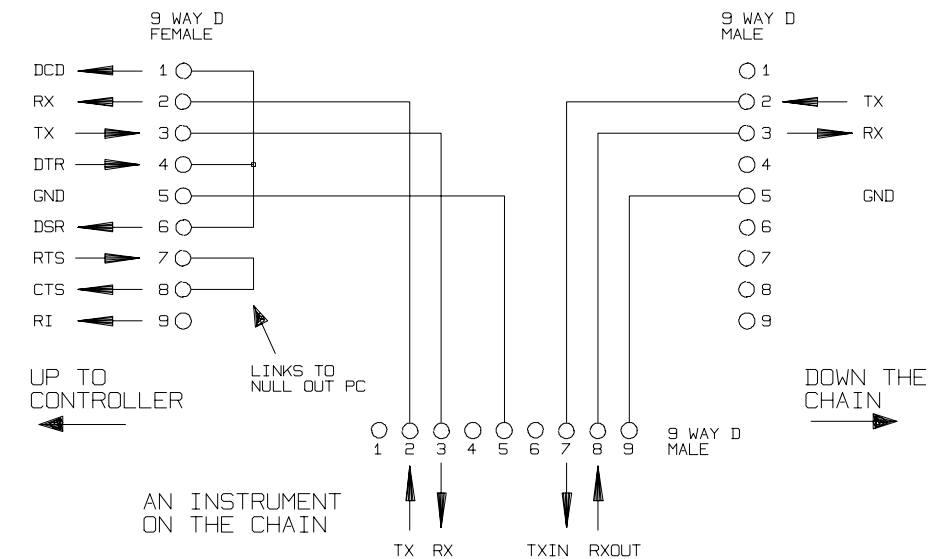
9 WAY D
FEMALE

DCD 1
RX 2
TX 3
DTR 4
GND 5
DSR 6
RTS 7
CTS 8
RI 9

9 WAY D
MALE

1
2 TX
3 RX
4
5 GND
6
7
8
9

LINKS TO
NULL OUT PC

UP TO
CONTROLLER

DOWN THE
CHAIN

1 2 3 4 5 6 7 8 9

9 WAY D
MALE

AN INSTRUMENT
ON THE CHAIN

TX RX TXIN RXOUT